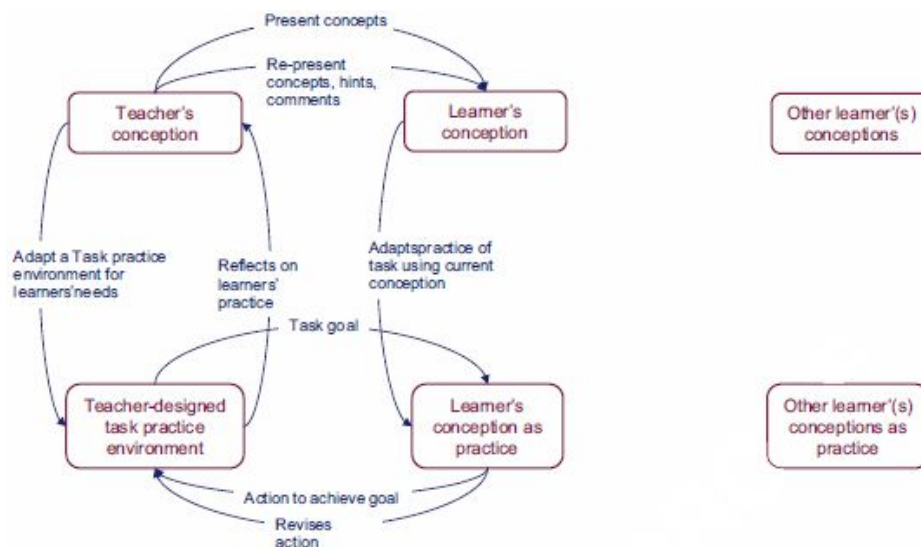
Present concepts

Re-present concepts, hints, comments

Teacher's conception

Learner's conception

Other learner'(s) conceptions

Adapt a Task practice environment for learners'needs

Reflects on learners' practice

Adaptspractice of task using current conception

Task goal

Teacher-designed task practice environment

Learner's conception as practice

Other learner'(s) conceptions as practice

Action to achieve goal

Revises action